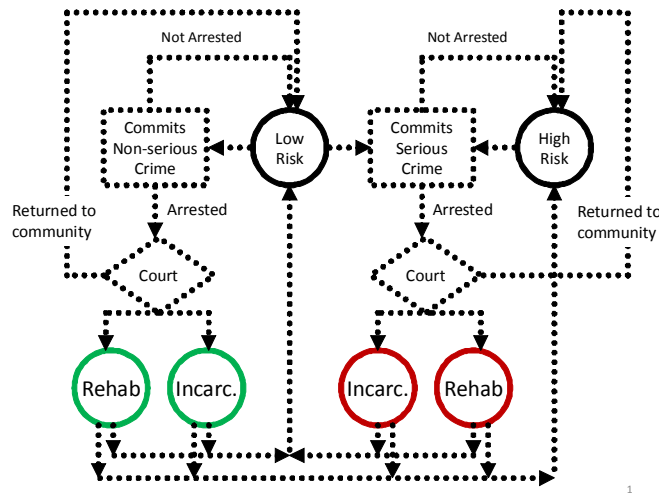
Not Arrested

Not Arrested

Commits Non-serious Crime

Low Risk

Commits Serious Crime

High Risk

Returned to community

Arrested

Arrested

Returned to community

Court

Court

Rehab

Incarc.

Incarc.

Rehab

1